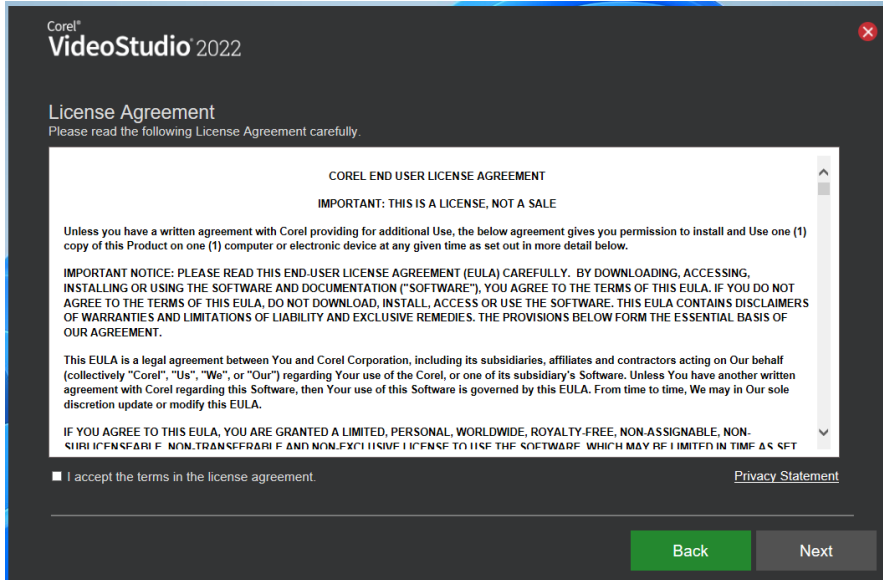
Corel®
VideoStudio® 2022

License Agreement
Please read the following License Agreement carefully.

COREL END USER LICENSE AGREEMENT

IMPORTANT: THIS IS A LICENSE, NOT A SALE

Unless you have a written agreement with Corel providing for additional Use, the below agreement gives you permission to install and Use one (1) copy of this Product on one (1) computer or electronic device at any given time as set out in more detail below.

IMPORTANT NOTICE: PLEASE READ THIS END-USER LICENSE AGREEMENT (EULA) CAREFULLY. BY DOWNLOADING, ACCESSING, INSTALLING OR USING THE SOFTWARE AND DOCUMENTATION ("SOFTWARE"), YOU AGREE TO THE TERMS OF THIS EULA. IF YOU DO NOT AGREE TO THE TERMS OF THIS EULA, DO NOT DOWNLOAD, INSTALL, ACCESS OR USE THE SOFTWARE. THIS EULA CONTAINS DISCLAIMERS OF WARRANTIES AND LIMITATIONS OF LIABILITY AND EXCLUSIVE REMEDIES. THE PROVISIONS BELOW FORM THE ESSENTIAL BASIS OF OUR AGREEMENT.

This EULA is a legal agreement between You and Corel Corporation, including its subsidiaries, affiliates and contractors acting on Our behalf (collectively "Corel", "Us", "We", or "Our") regarding Your use of the Corel, or one of its subsidiary's Software. Unless You have another written agreement with Corel regarding this Software, then Your use of this Software is governed by this EULA. From time to time, We may in Our sole discretion update or modify this EULA.

IF YOU AGREE TO THIS EULA, YOU ARE GRANTED A LIMITED, PERSONAL, WORLDWIDE, ROYALTY-FREE, NON-ASSIGNABLE, NON-SUBLICENSEABLE, NON-TRANSFERABLE AND NON-EXCLUSIVE LICENSE TO USE THE SOFTWARE, WHICH MAY BE LIMITED IN TIME AS SET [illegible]

I accept the terms in the license agreement.

Privacy Statement

Back

Next